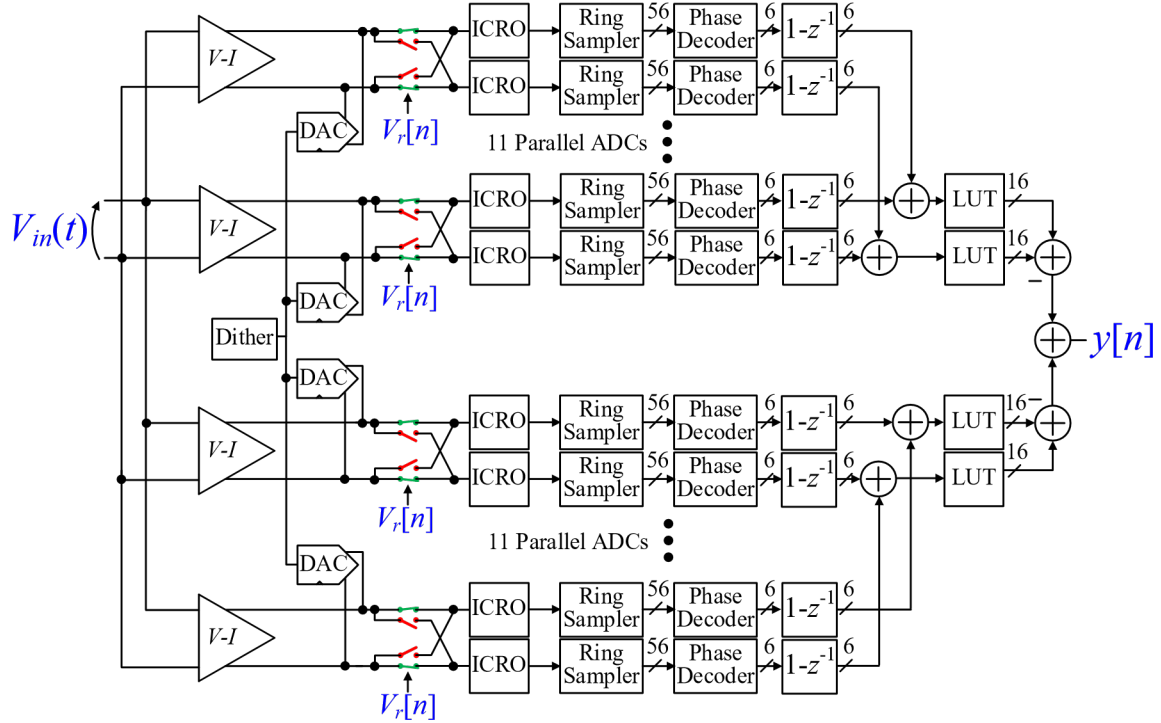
V-I
ICRO
Ring Sampler
56
Phase Decoder
6
$1-z^{-1}$
6
ICRO
Ring Sampler
56
Phase Decoder
6
$1-z^{-1}$
6
DAC
$V_r[n]$
11 Parallel ADCs

$V_{in}(t)$
V-I
ICRO
Ring Sampler
56
Phase Decoder
6
$1-z^{-1}$
6
LUT
16
ICRO
Ring Sampler
56
Phase Decoder
6
$1-z^{-1}$
6
LUT
16
DAC
$V_r[n]$
−
Dither
$y[n]$
DAC
V-I
ICRO
Ring Sampler
56
Phase Decoder
6
$1-z^{-1}$
6
LUT
16
−
ICRO
Ring Sampler
56
Phase Decoder
6
$1-z^{-1}$
6
LUT
16
$V_r[n]$
11 Parallel ADCs
DAC
V-I
ICRO
Ring Sampler
56
Phase Decoder
6
$1-z^{-1}$
6
ICRO
Ring Sampler
56
Phase Decoder
6
$1-z^{-1}$
6
$V_r[n]$